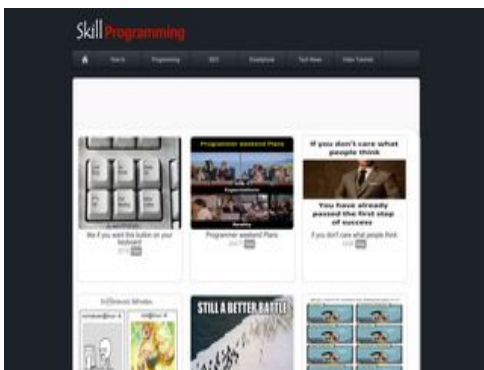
Skill Programming

How to | Programming | SEO | Smartphone | Tech News | Video Tutorials

like if you want this button on your keyboard

Programmer weekend Plans

Expectations

Reality

Programmer weekend Plans

If you don't care what people think

You have already passed the first step of success

If you don't care what people think

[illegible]

STILL A BETTER BATTLE